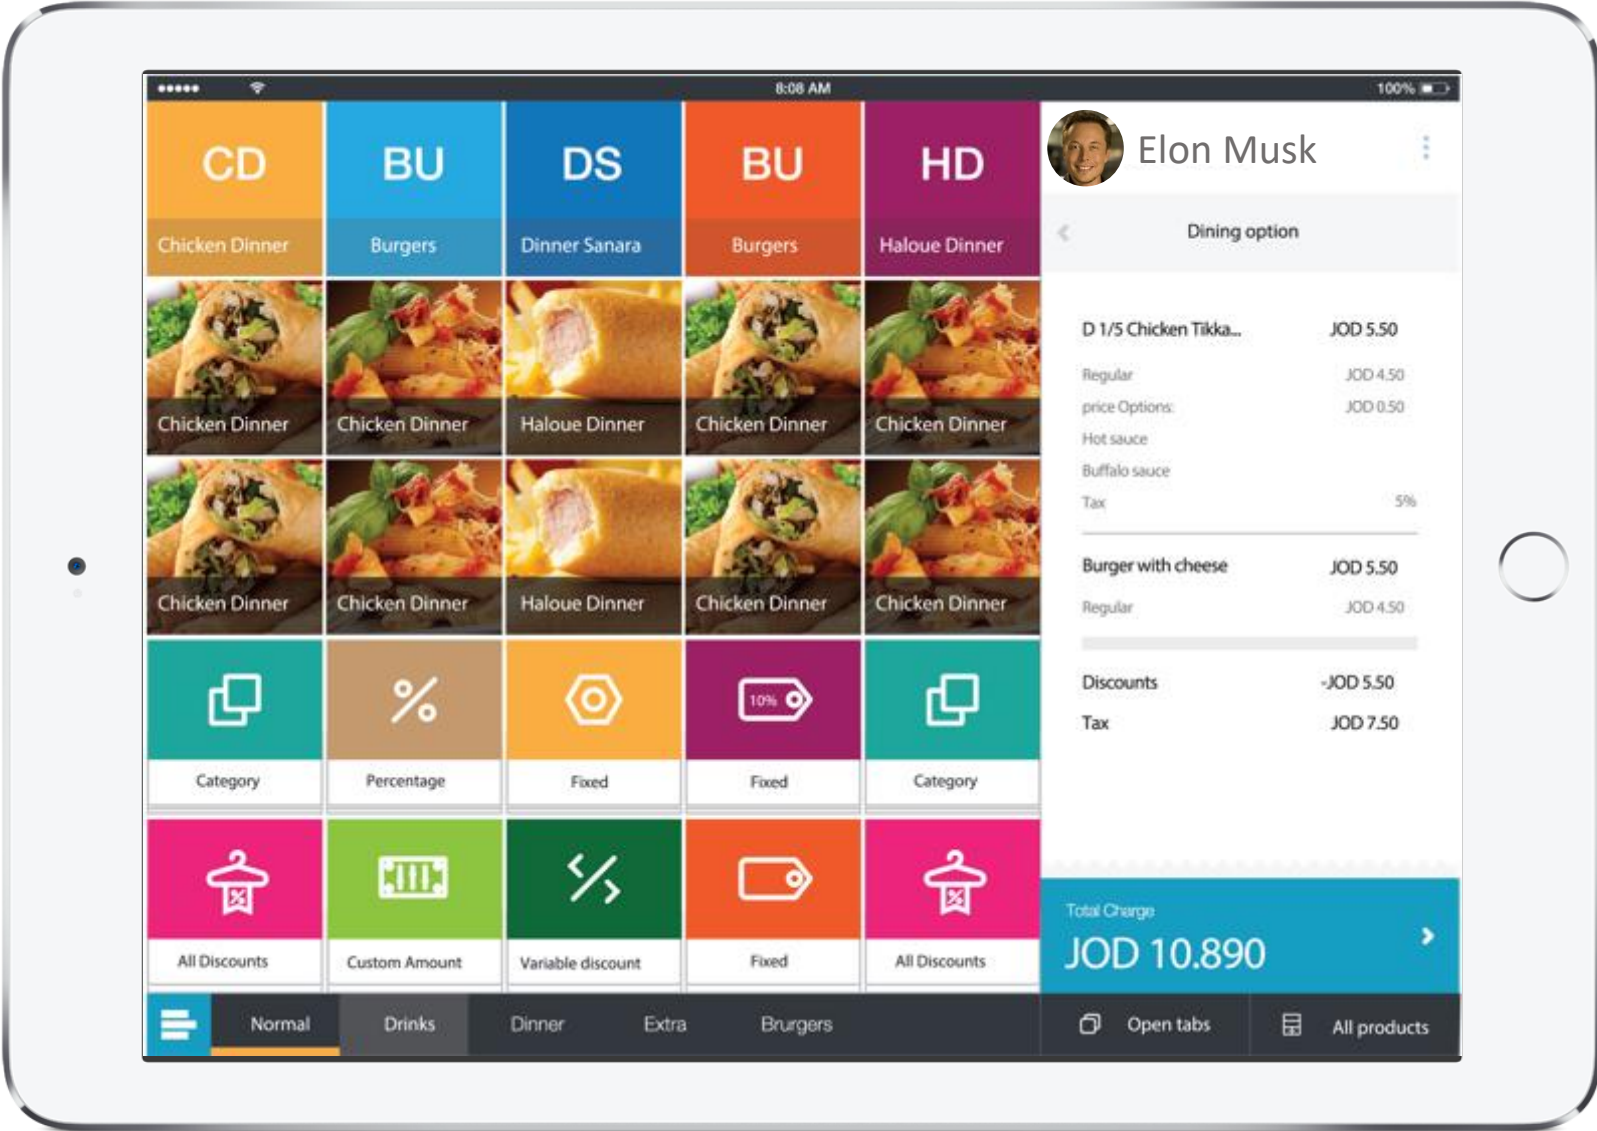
●●●●● 8:08 AM 100%

CD
Chicken Dinner

BU
Burgers

DS
Dinner Sanara

BU
Burgers

HD
Haloue Dinner

Chicken Dinner
Chicken Dinner
Haloue Dinner
Chicken Dinner
Chicken Dinner

Chicken Dinner
Chicken Dinner
Haloue Dinner
Chicken Dinner
Chicken Dinner

Category
Percentage
Fixed
10%
Fixed
Category

All Discounts
Custom Amount
Variable discount
Fixed
All Discounts

Normal
Drinks
Dinner
Extra
Brurgers

Elon Musk

Dining option

| | |
|---|---|
| D 1/5 Chicken Tikka... | JOD 5.50 |
| Regular | JOD 4.50 |
| price Options: | JOD 0.50 |
| Hot sauce | |
| Buffalo sauce | |
| Tax | 5% |
| Burger with cheese | JOD 5.50 |
| Regular | JOD 4.50 |
| Discounts | -JOD 5.50 |
| Tax | JOD 7.50 |

Total Charge
JOD 10.890

Open tabs
All products